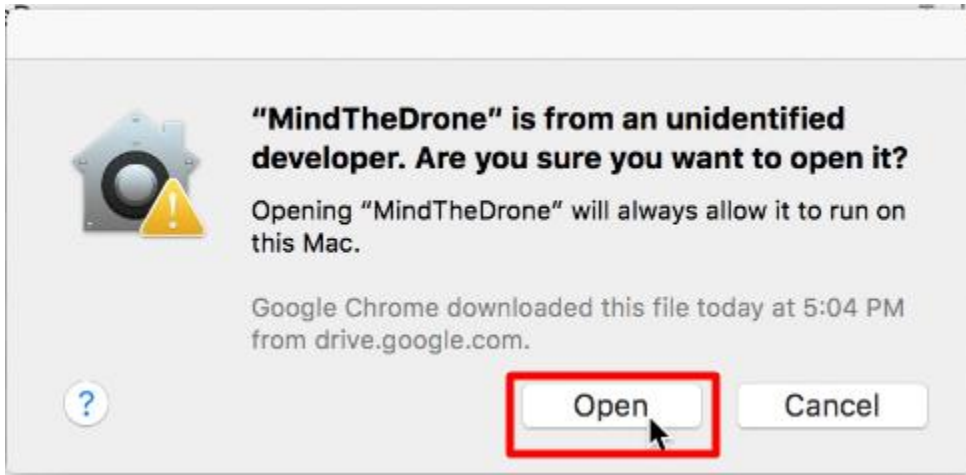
“MindTheDrone” is from an unidentified developer. Are you sure you want to open it?

Opening “MindTheDrone” will always allow it to run on this Mac.

Google Chrome downloaded this file today at 5:04 PM from drive.google.com.

?

Open

Cancel